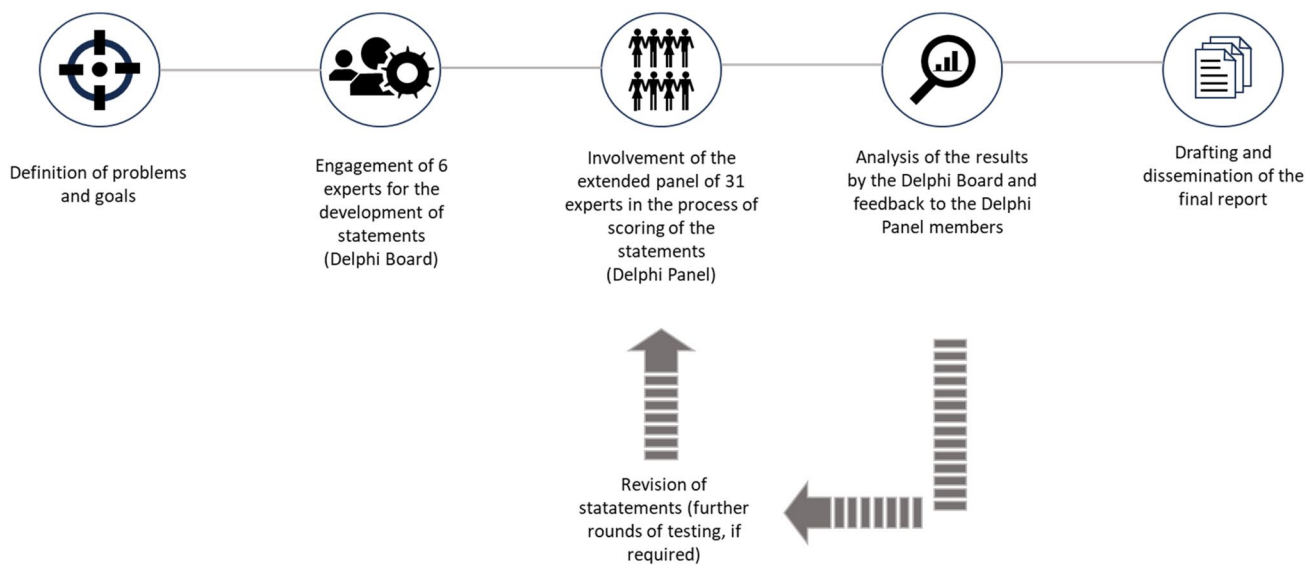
Definition of problems and goals

Engagement of 6 experts for the development of statements (Delphi Board)

Involvement of the extended panel of 31 experts in the process of scoring of the statements (Delphi Panel)

Analysis of the results by the Delphi Board and feedback to the Delphi Panel members

Drafting and dissemination of the final report

Revision of statatements (further rounds of testing, if required)